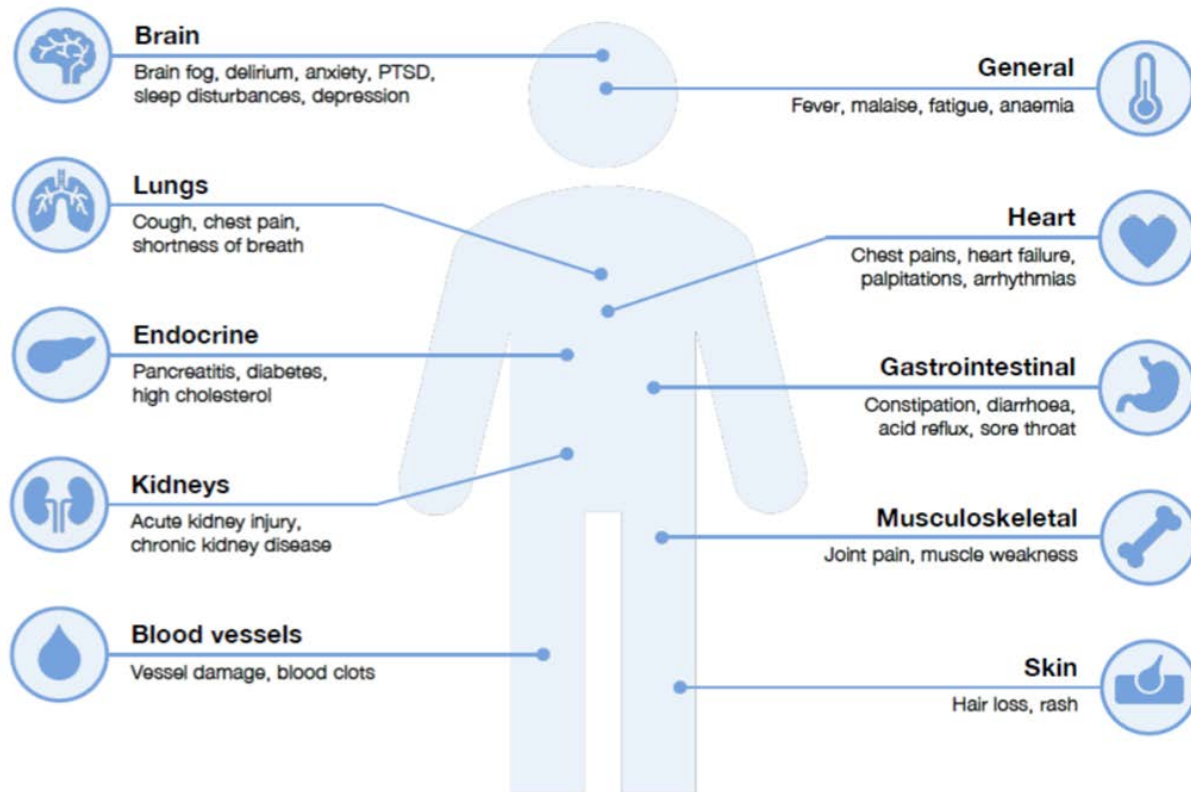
Brain
Brain fog, delirium, anxiety, PTSD, sleep disturbances, depression

General
Fever, malaise, fatigue, anaemia

Lungs
Cough, chest pain, shortness of breath

Heart
Chest pains, heart failure, palpitations, arrhythmias

Endocrine
Pancreatitis, diabetes, high cholesterol

Gastrointestinal
Constipation, diarrhoea, acid reflux, sore throat

Kidneys
Acute kidney injury, chronic kidney disease

Musculoskeletal
Joint pain, muscle weakness

Blood vessels
Vessel damage, blood clots

Skin
Hair loss, rash